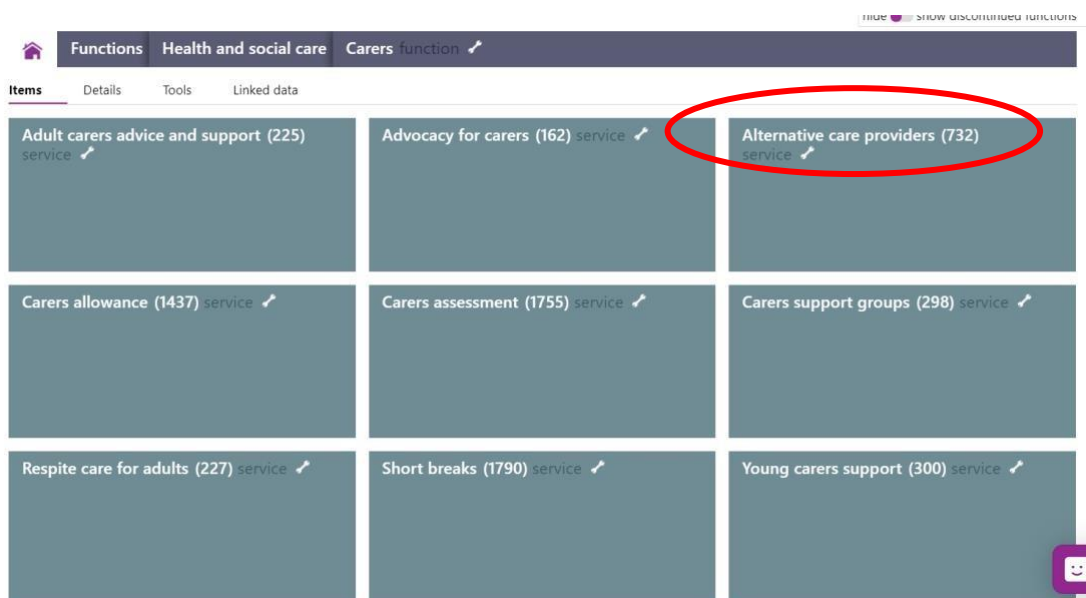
hide show discontinued functions

Functions Health and social care Carers function

Items Details Tools Linked data

Adult carers advice and support (225) service

Advocacy for carers (162) service

Alternative care providers (732) service

Carers allowance (1437) service

Carers assessment (1755) service

Carers support groups (298) service

Respite care for adults (227) service

Short breaks (1790) service

Young carers support (300) service